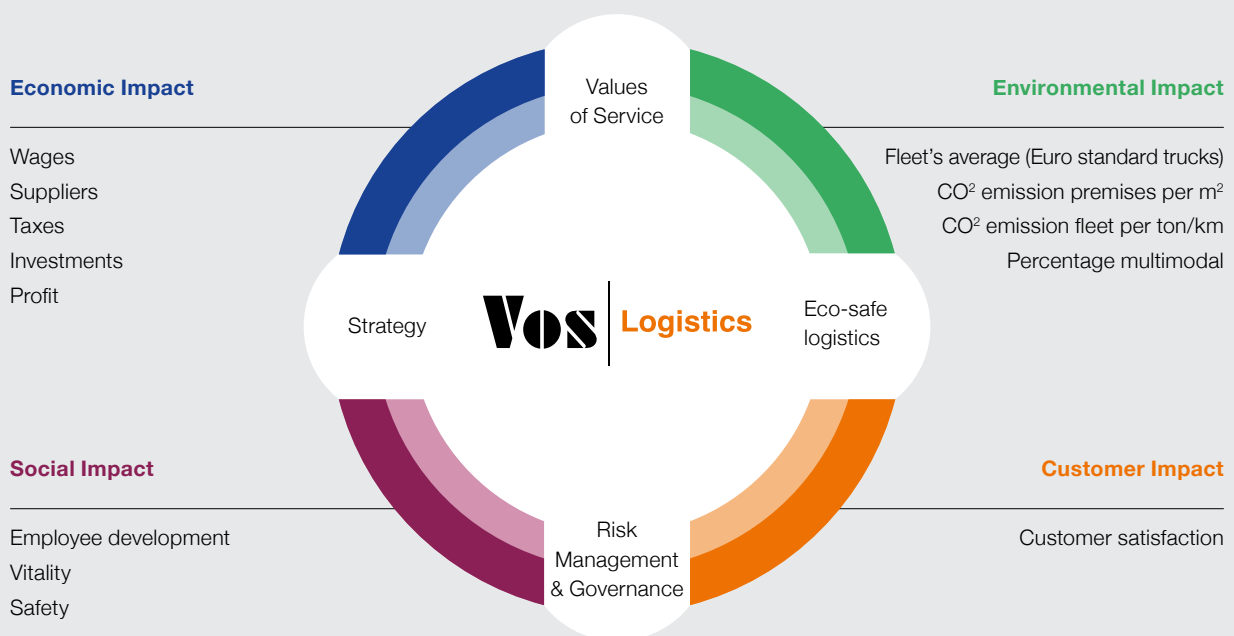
Economic Impact

Wages
Suppliers
Taxes
Investments
Profit

Values of Service

Environmental Impact

Fleet's average (Euro standard trucks)
$CO^2$ emission premises per $m^2$
$CO^2$ emission fleet per ton/km
Percentage multimodal

Strategy

Vos | Logistics

Eco-safe logistics

Social Impact

Employee development
Vitality
Safety

Risk Management & Governance

Customer Impact

Customer satisfaction